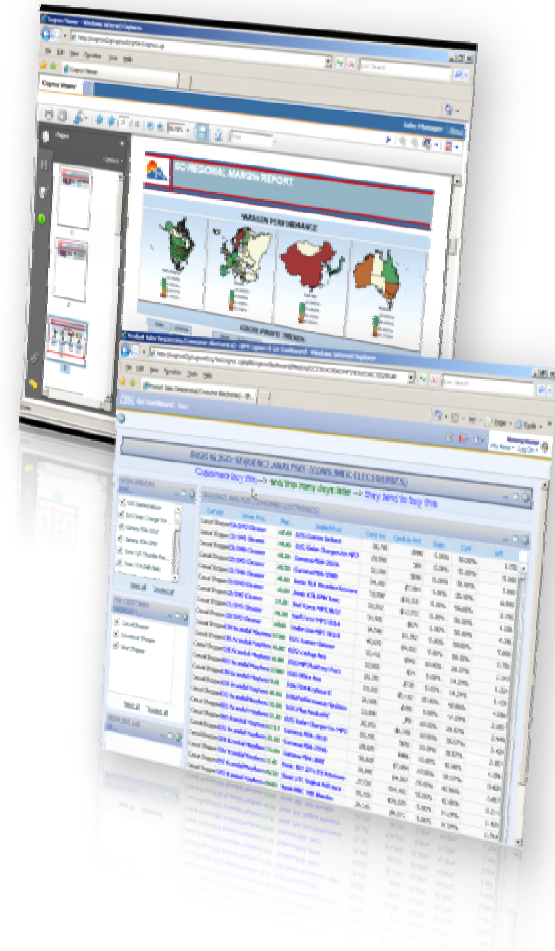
Cognos Viewer - Windows Internet Explorer

Live Search

Cognos Viewer

Sales Manager About

Pages

GO REGIONAL MARGIN REPORT

MARGIN PERFORMANCE

GROSS MARGIN TRENDS

Windows Internet Explorer

Live Search

IBM Go! Dashboard

BASKET ANALYSIS (CONSUMER ELECTRONICS)

Customers buy this --> and this many days later --> they tend to buy this

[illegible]